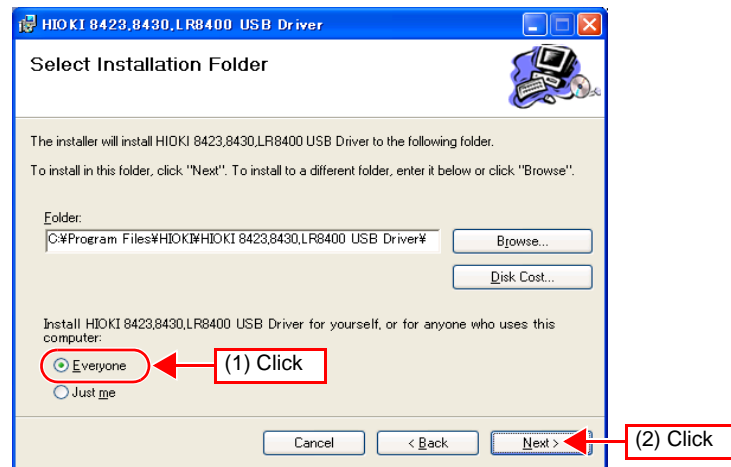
HIOKI 8423,8430,LR8400 USB Driver

Select Installation Folder

The installer will install HIOKI 8423,8430,LR8400 USB Driver to the following folder.

To install in this folder, click "Next". To install to a different folder, enter it below or click "Browse".

Folder:

C:¥Program Files¥HIOKI¥HIOKI 8423,8430,LR8400 USB Driver¥

Browse...

Disk Cost...

Install HIOKI 8423,8430,LR8400 USB Driver for yourself, or for anyone who uses this computer:

Everyone

(1) Click

Just me

Cancel

< Back

Next >

(2) Click